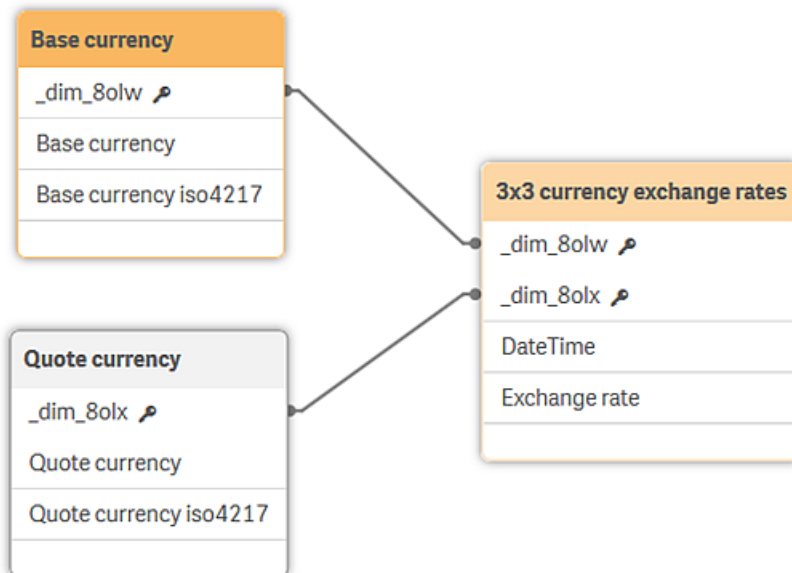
Base currency

_dim_8olw

Base currency

Base currency iso4217

3x3 currency exchange rates

_dim_8olw

_dim_8olx

DateTime

Exchange rate

Quote currency

_dim_8olx

Quote currency

Quote currency iso4217